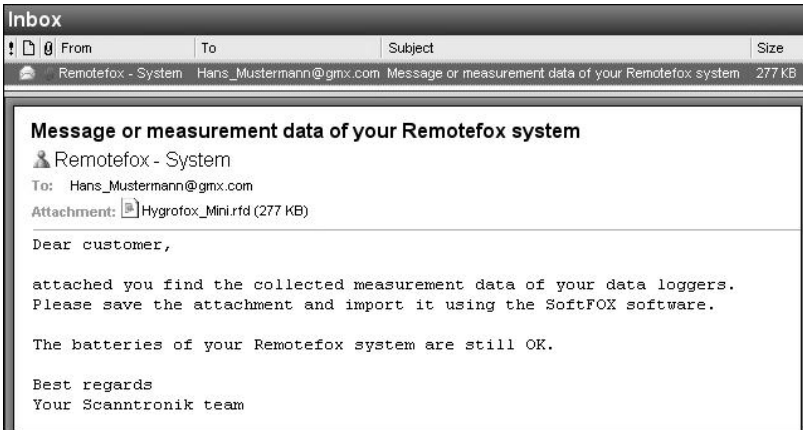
Inbox

| ! | From | To | Subject | Size |
|---|---|---|---|---|
| | Remotefox - System | Hans_Mustermann@gmx.com | Message or measurement data of your Remotefox system | 277 KB |

Message or measurement data of your Remotefox system

Remotefox - System

To: Hans_Mustermann@gmx.com

Attachment: Hygrofox_Mini.rfd (277 KB)

Dear customer,

attached you find the collected measurement data of your data loggers. Please save the attachment and import it using the SoftFOX software.

The batteries of your Remotefox system are still OK.

Best regards
Your Scanntronik team